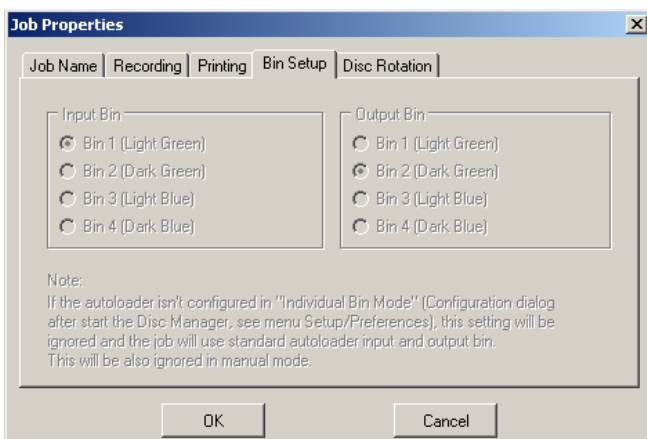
Job Properties

Job Name | Recording | Printing | Bin Setup | Disc Rotation

Input Bin
Bin 1 (Light Green)
Bin 2 (Dark Green)
Bin 3 (Light Blue)
Bin 4 (Dark Blue)

Output Bin
Bin 1 (Light Green)
Bin 2 (Dark Green)
Bin 3 (Light Blue)
Bin 4 (Dark Blue)

Note:
If the autoloader isn't configured in "Individual Bin Mode" (Configuration dialog after start the Disc Manager, see menu Setup/Preferences), this setting will be ignored and the job will use standard autoloader input and output bin.
This will be also ignored in manual mode.

OK
Cancel